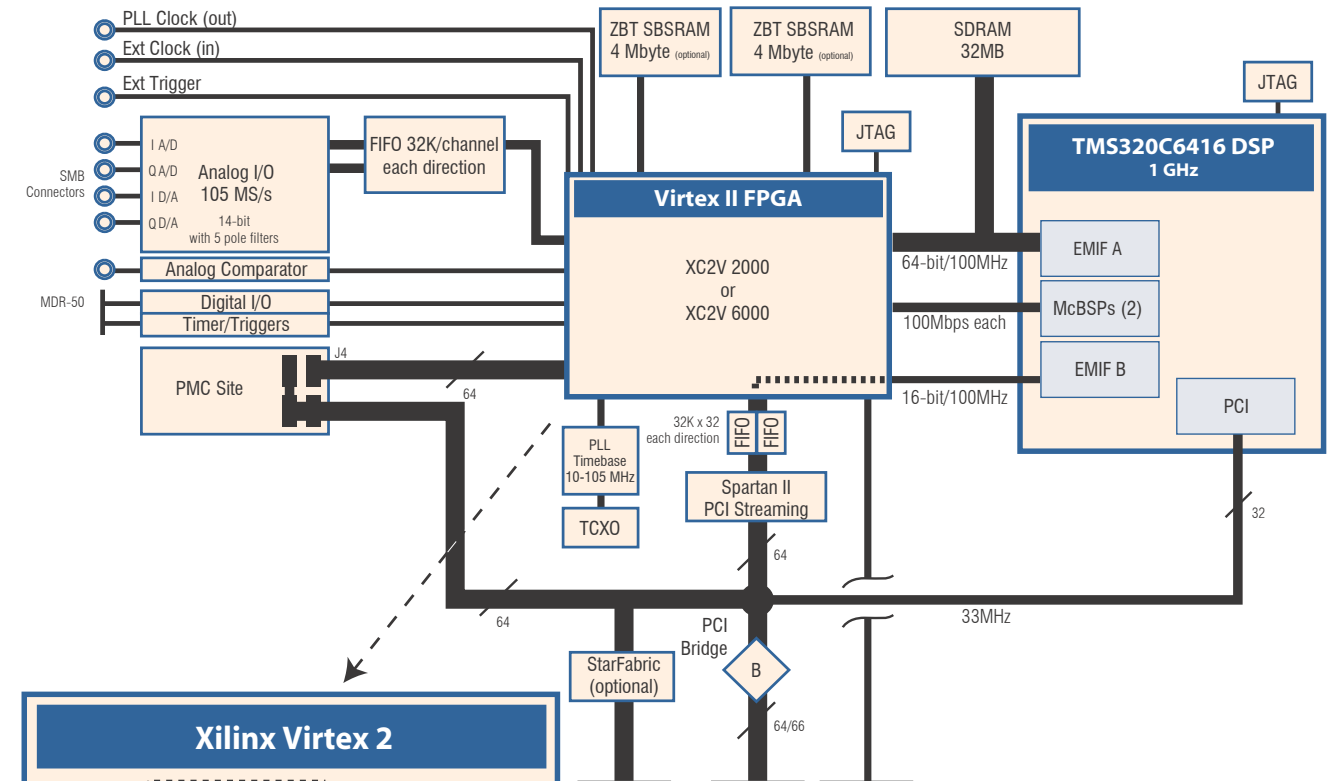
PLL Clock (out)
Ext Clock (in)
Ext Trigger

SMB Connectors

I A/D
Q A/D
I D/A
Q D/A

Analog I/O
105 MS/s
14-bit
with 5 pole filters

FIFO 32K/channel each direction

Analog Comparator

MDR-50

Digital I/O
Timer/Triggers

PMC Site
J4

ZBT SBSRAM
4 Mbyte (optional)

ZBT SBSRAM
4 Mbyte (optional)

SDRAM
32MB

JTAG

JTAG

Virtex II FPGA
XC2V 2000
or
XC2V 6000

TMS320C6416 DSP
1 GHz

EMIF A
McBSPs (2)
EMIF B
PCI

64-bit/100MHz
100Mbps each
16-bit/100MHz

64

PLL
Timebase
10-105 MHz

TCXO

32K x 32
each direction

FIFO
FIFO

Spartan II
PCI Streaming

64

32

64

33MHz

PCI
Bridge

B

StarFabric
(optional)

64/66

Xilinx Virtex 2